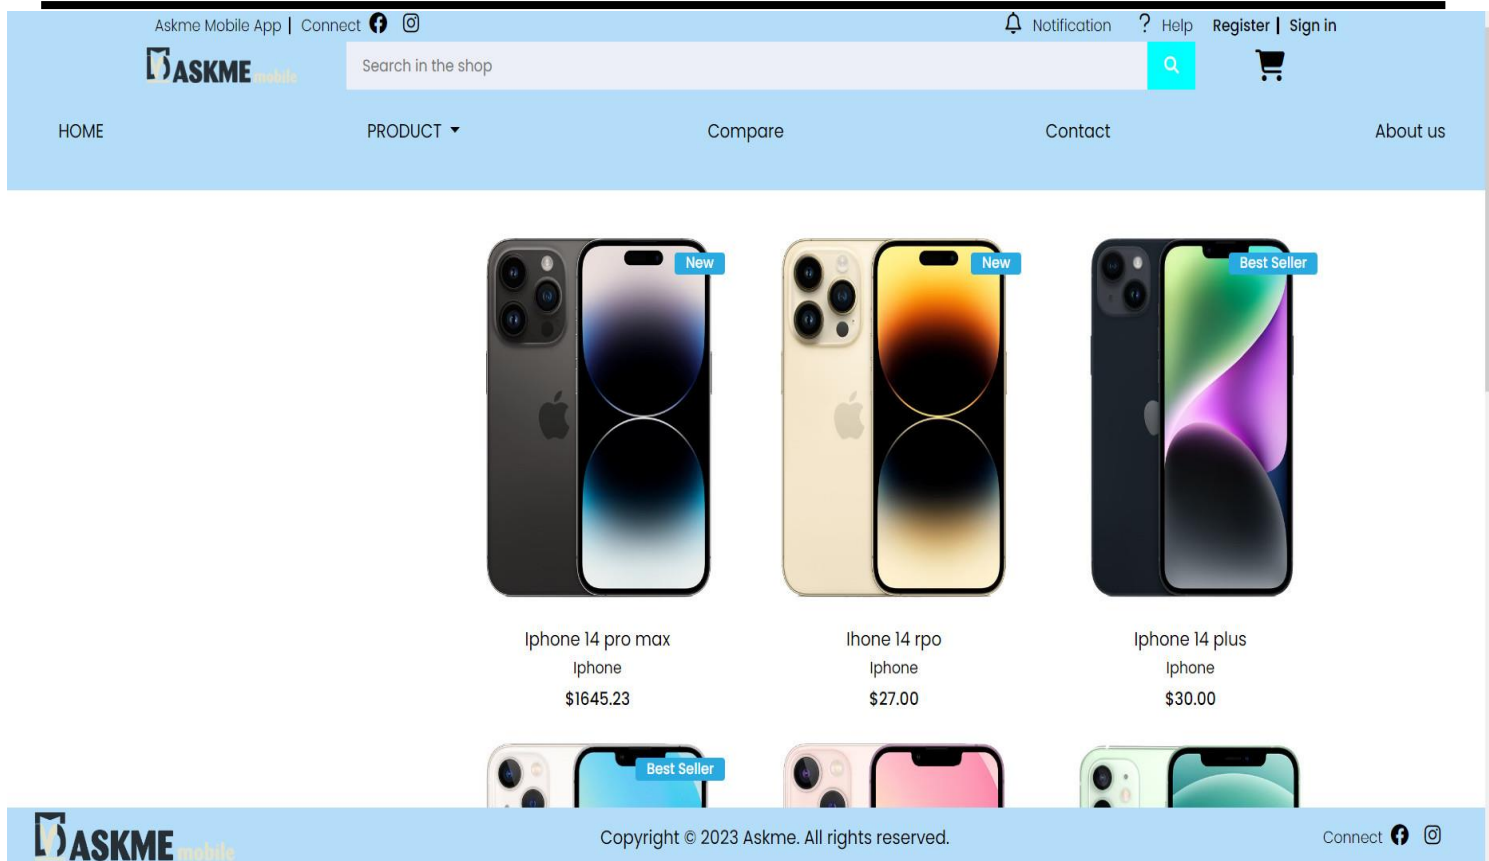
Askme Mobile App | Connect

Notification ? Help Register | Sign in

ASKME mobile

Search in the shop

HOME PRODUCT Compare Contact About us

New

New

Best Seller

Iphone 14 pro max
Iphone
$1645.23

Ihone 14 rpo
Iphone
$27.00

Iphone 14 plus
Iphone
$30.00

Best Seller

ASKME mobile

Copyright © 2023 Askme. All rights reserved.

Connect